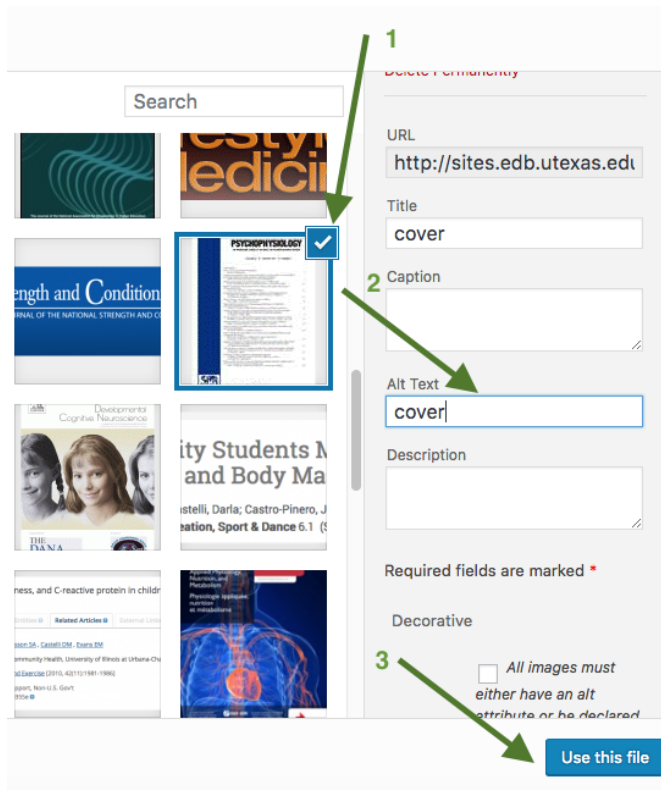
1

Delete Permanently

Search

estyle
Medicine

Strength and Conditioning
JOURNAL OF THE NATIONAL STRENGTH AND CO

PSYCHOPHYSIOLOGY

URL
http://sites.edb.utexas.edu

Title
cover

2

Caption

Alt Text
cover

Description

Developmental Cognitive Neuroscience

THE DANA

ity Students M
and Body Ma
stelli, Darla; Castro-Pinero, J
eation, Sport & Dance 6.1 (S

Required fields are marked *

ness, and C-reactive protein in childr

Related Articles

Castelli DM, Evans EM
Community Health, University of Illinois at Urbana-Ch
d Exercise (2010, 42(11):1981-1986)
pport, Non-U.S. Gov't

Decorative

Physiologie appliquée nutrition et métabolisme

3

All images must either have an alt attribute or be declared

Use this file